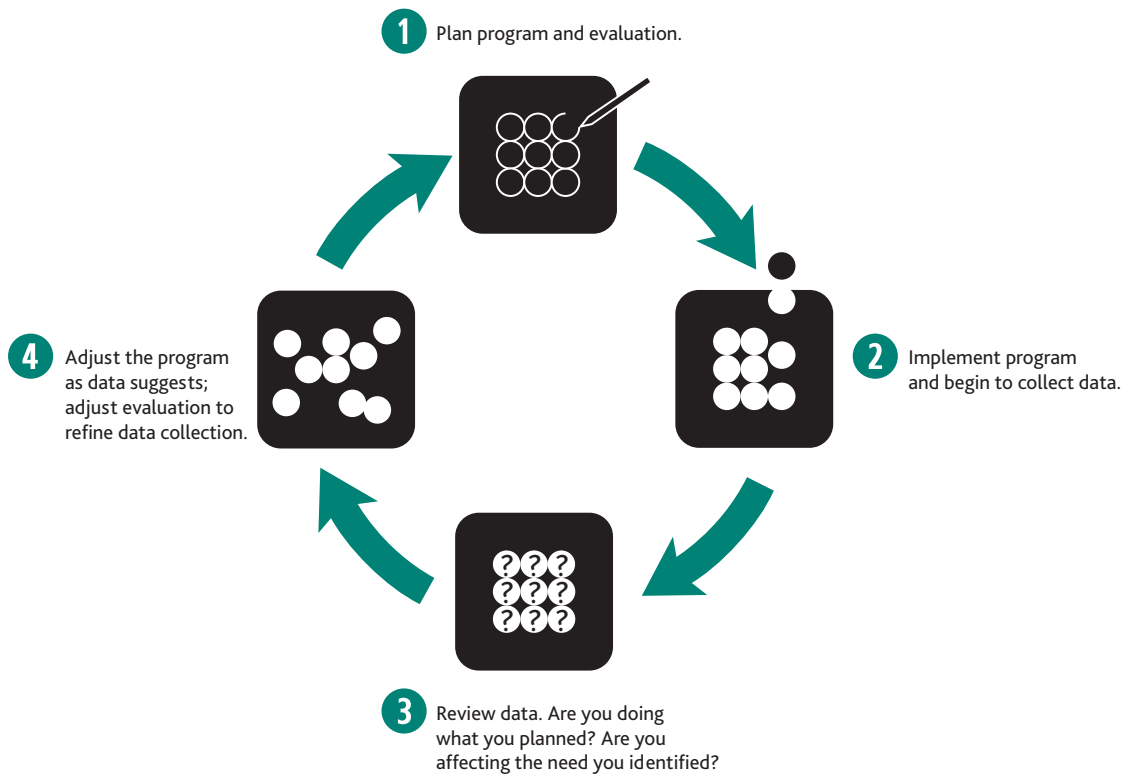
1 Plan program and evaluation.

2 Implement program and begin to collect data.

3 Review data. Are you doing what you planned? Are you affecting the need you identified?

4 Adjust the program as data suggests; adjust evaluation to refine data collection.

???
???
???